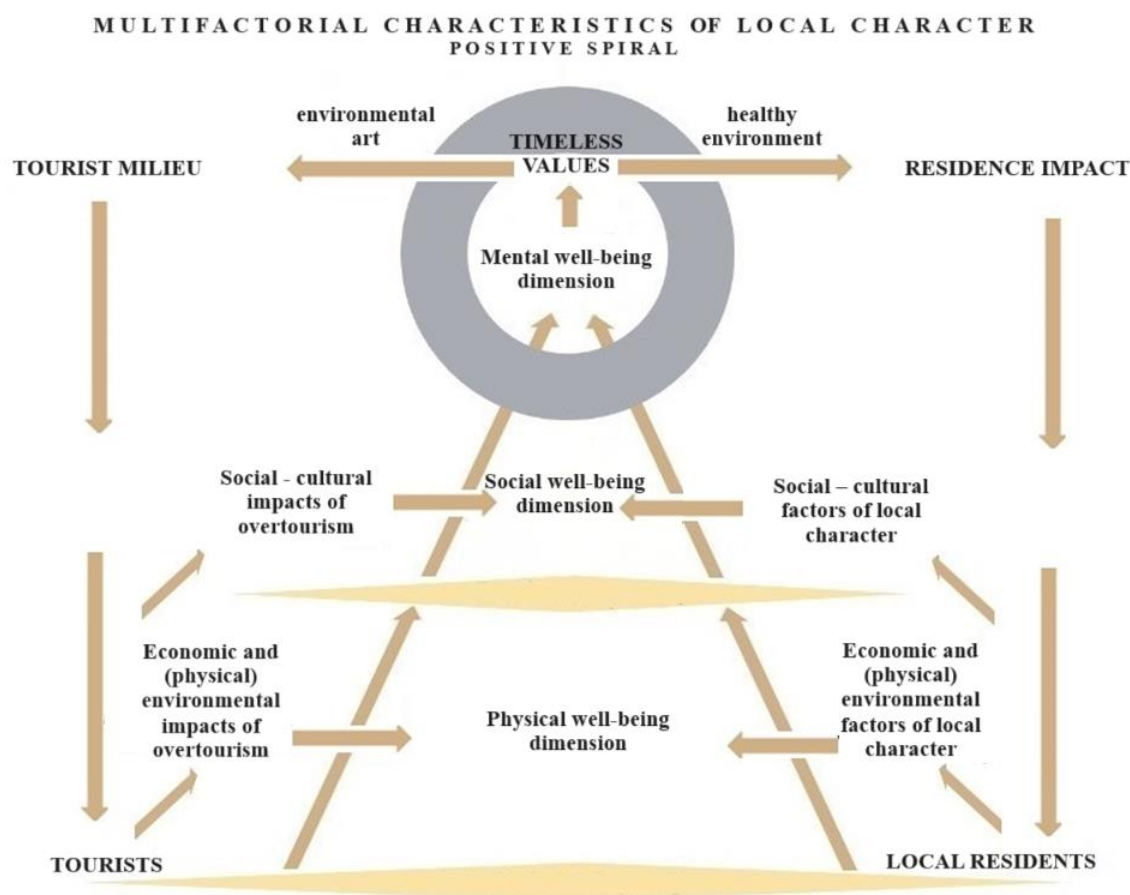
MULTIFACTORIAL CHARACTERISTICS OF LOCAL CHARACTER
POSITIVE SPIRAL

environmental art

TIMELESS VALUES

healthy environment

TOURIST MILIEU

RESIDENCE IMPACT

Mental well-being dimension

Social - cultural impacts of overtourism

Social well-being dimension

Social – cultural factors of local character

Economic and (physical) environmental impacts of overtourism

Physical well-being dimension

Economic and (physical) environmental factors of local character

TOURISTS

LOCAL RESIDENTS